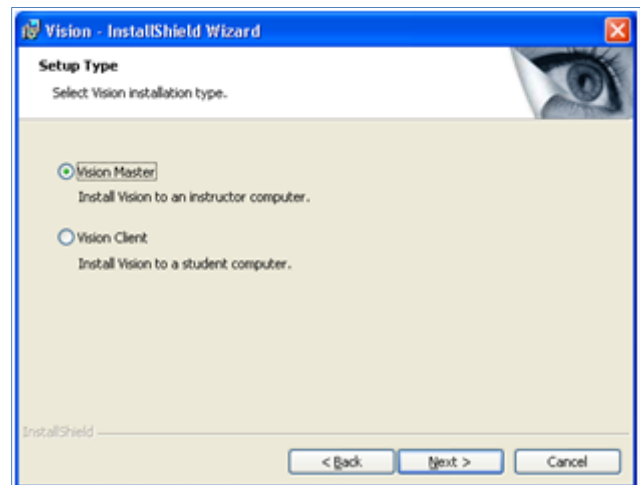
Vision - InstallShield Wizard

Setup Type

Select Vision installation type.

Vision Master

Install Vision to an instructor computer.

Vision Client

Install Vision to a student computer.

InstallShield

< Back

Next >

Cancel